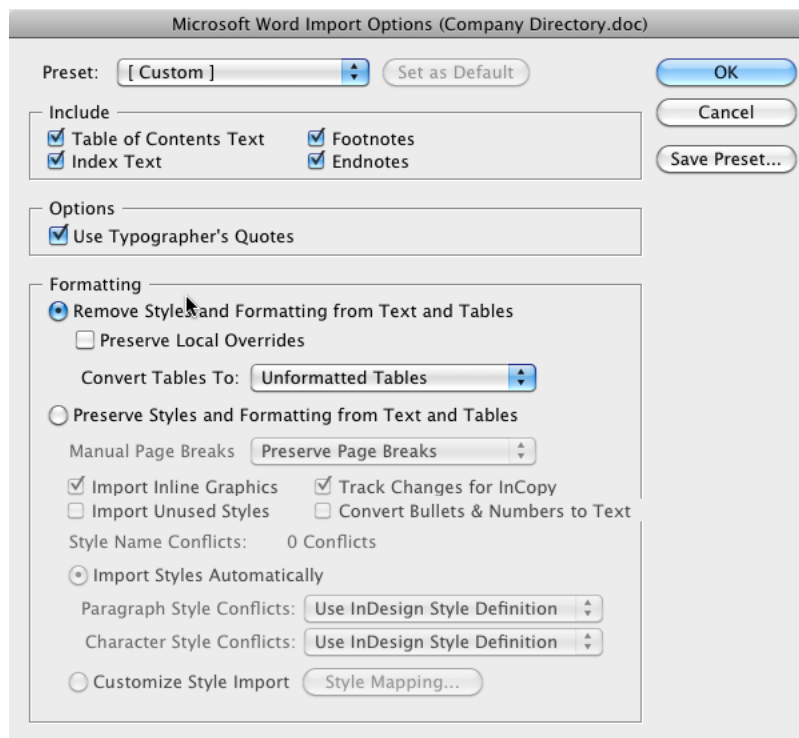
Microsoft Word Import Options (Company Directory.doc)

Preset: [ Custom ]
Set as Default

OK
Cancel
Save Preset...

Include
Table of Contents Text
Index Text
Footnotes
Endnotes

Options
Use Typographer's Quotes

Formatting
Remove Styles and Formatting from Text and Tables
Preserve Local Overrides
Convert Tables To: Unformatted Tables
Preserve Styles and Formatting from Text and Tables
Manual Page Breaks Preserve Page Breaks
Import Inline Graphics
Track Changes for InCopy
Import Unused Styles
Convert Bullets & Numbers to Text
Style Name Conflicts: 0 Conflicts
Import Styles Automatically
Paragraph Style Conflicts: Use InDesign Style Definition
Character Style Conflicts: Use InDesign Style Definition
Customize Style Import
Style Mapping...